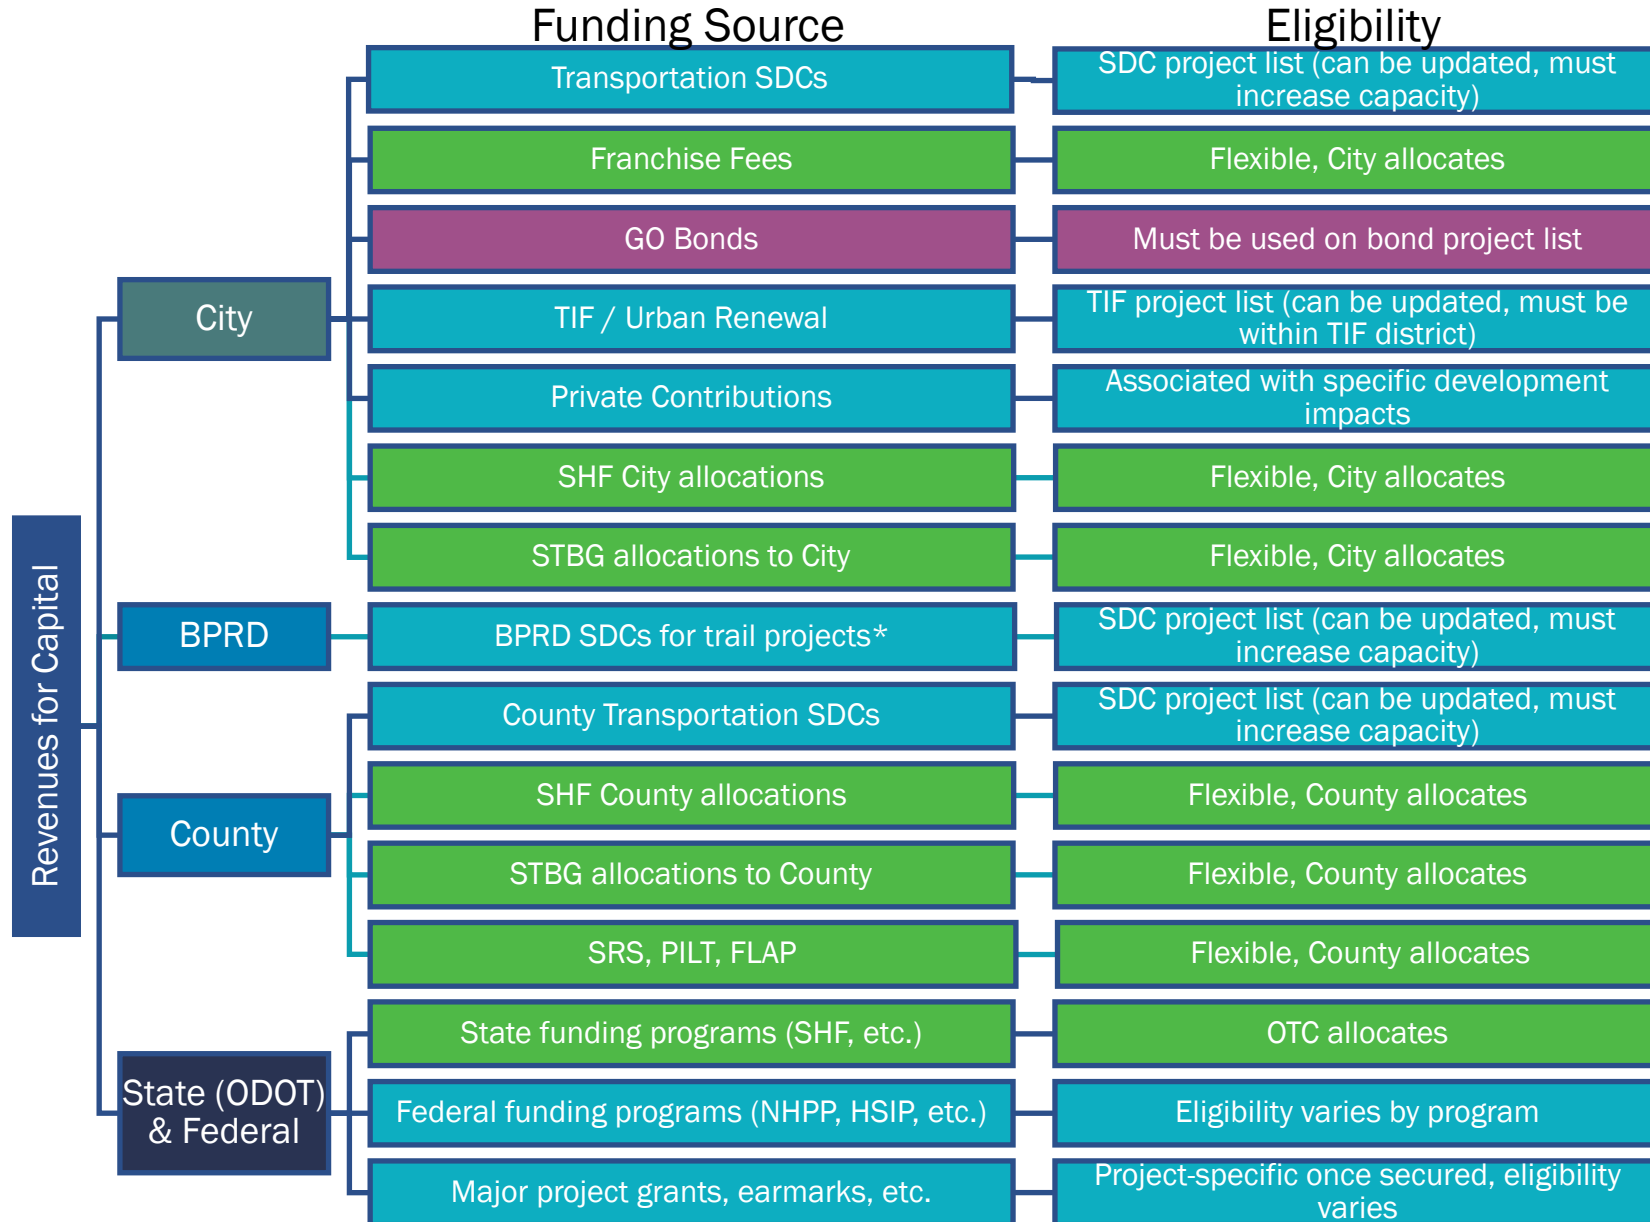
Funding Source

Eligibility

Revenues for Capital

City

Transportation SDCs — SDC project list (can be updated, must increase capacity)

Franchise Fees — Flexible, City allocates

GO Bonds — Must be used on bond project list

TIF / Urban Renewal — TIF project list (can be updated, must be within TIF district)

Private Contributions — Associated with specific development impacts

SHF City allocations — Flexible, City allocates

STBG allocations to City — Flexible, City allocates

BPRD

BPRD SDCs for trail projects* — SDC project list (can be updated, must increase capacity)

County

County Transportation SDCs — SDC project list (can be updated, must increase capacity)

SHF County allocations — Flexible, County allocates

STBG allocations to County — Flexible, County allocates

SRS, PILT, FLAP — Flexible, County allocates

State (ODOT) & Federal

State funding programs (SHF, etc.) — OTC allocates

Federal funding programs (NHPP, HSIP, etc.) — Eligibility varies by program

Major project grants, earmarks, etc. — Project-specific once secured, eligibility varies